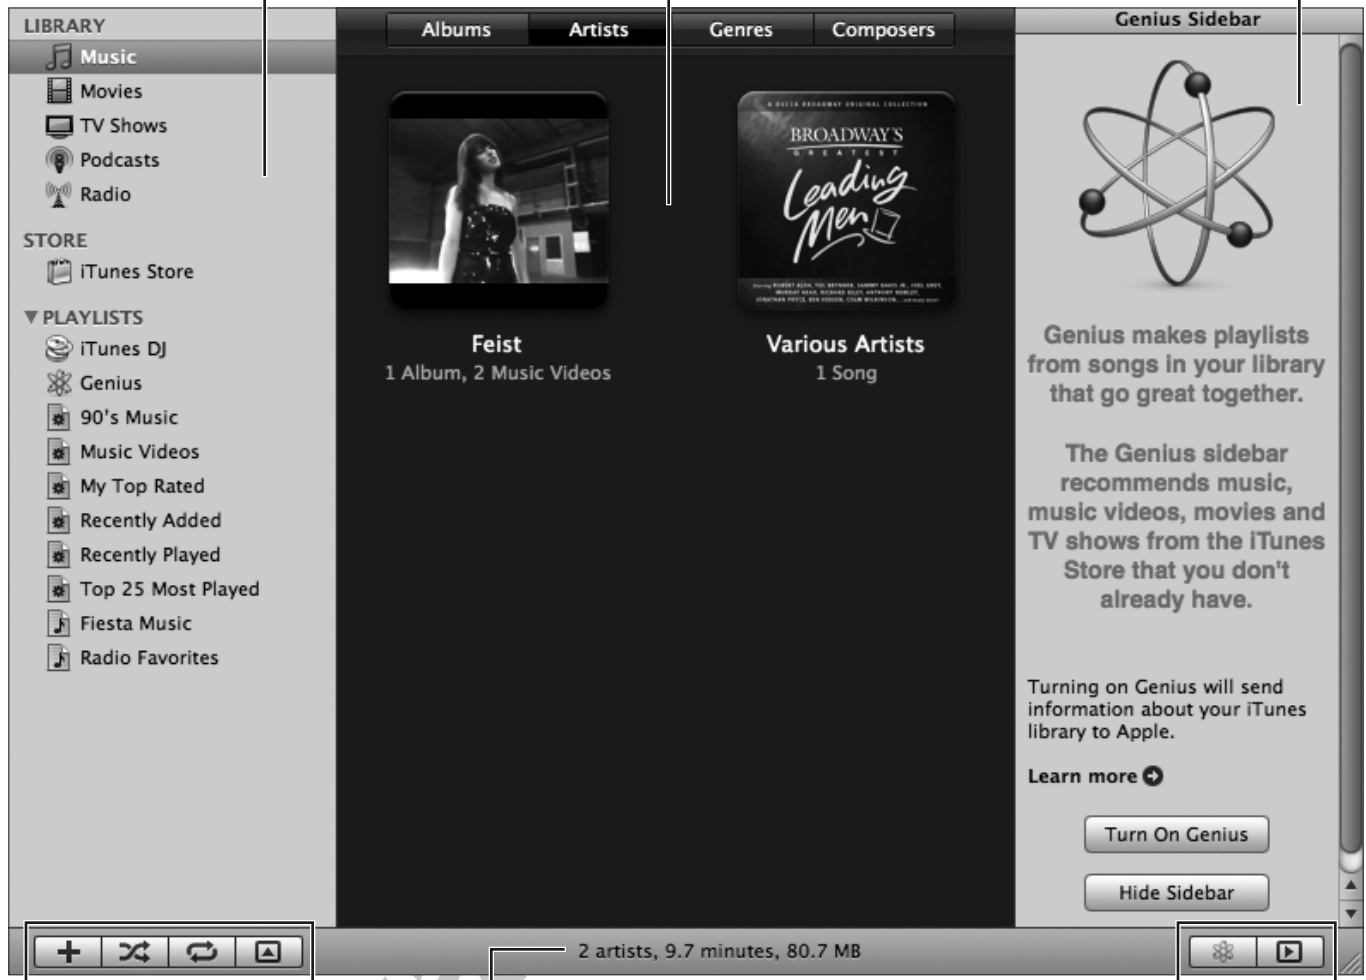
LIBRARY
Music
Movies
TV Shows
Podcasts
Radio

STORE
iTunes Store

PLAYLISTS
iTunes DJ
Genius
90's Music
Music Videos
My Top Rated
Recently Added
Recently Played
Top 25 Most Played
Fiesta Music
Radio Favorites

Albums | Artists | Genres | Composers

BROADWAY'S GREATEST Leading Men

Feist
1 Album, 2 Music Videos

Various Artists
1 Song

Genius Sidebar

Genius makes playlists from songs in your library that go great together.

The Genius sidebar recommends music, music videos, movies and TV shows from the iTunes Store that you don't already have.

Turning on Genius will send information about your iTunes library to Apple.

Learn more

Turn On Genius

Hide Sidebar

2 artists, 9.7 minutes, 80.7 MB